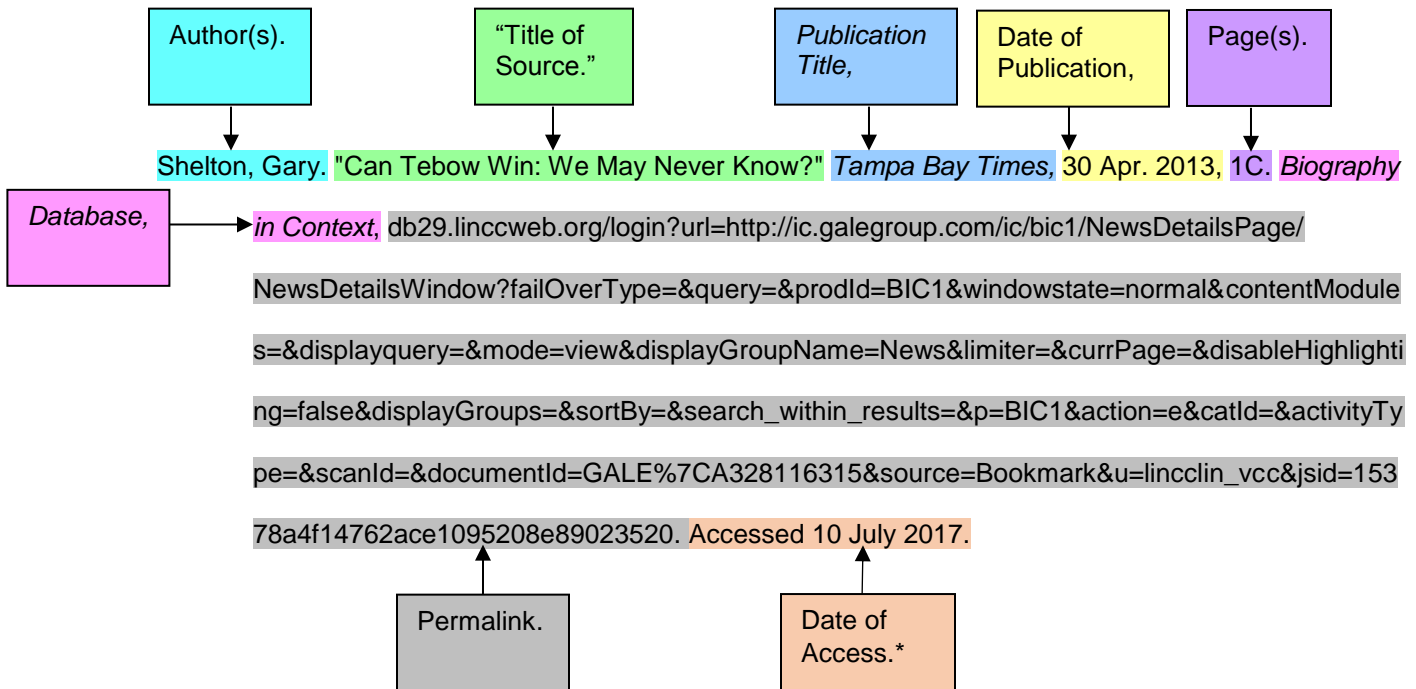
Author(s).

"Title of Source."

*Publication Title,*

Date of Publication,

Page(s).

Shelton, Gary. "Can Tebow Win: We May Never Know?" *Tampa Bay Times,* 30 Apr. 2013, 1C. *Biography*

*Database,*

*in Context*, db29.linccweb.org/login?url=http://ic.galegroup.com/ic/bic1/NewsDetailsPage/NewsDetailsWindow?failOverType=&query=&prodId=BIC1&windowstate=normal&contentModules=&displayquery=&mode=view&displayGroupName=News&limiter=&currPage=&disableHighlighting=false&displayGroups=&sortBy=&search_within_results=&p=BIC1&action=e&catId=&activityType=&scanId=&documentId=GALE%7CA328116315&source=Bookmark&u=lincclin_vcc&jsid=15378a4f14762ace1095208e89023520. Accessed 10 July 2017.

Permalink.

Date of Access.*